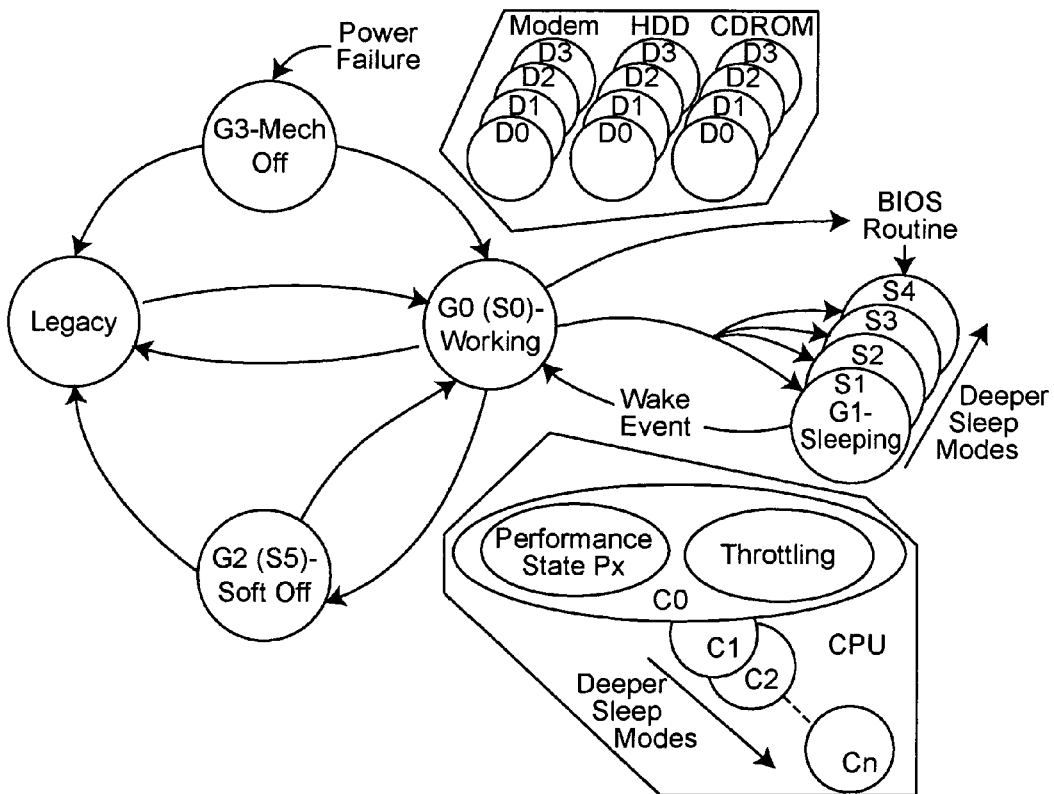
Power Failure

G3-Mech Off

Modem
D3
D2
D1
D0

HDD
D3
D2
D1
D0

CDROM
D3
D2
D1
D0

BIOS Routine

Legacy

G0 (S0)-Working

S4
S3
S2
S1
G1-Sleeping

Deeper Sleep Modes

Wake Event

G2 (S5)-Soft Off

Performance State Px

Throttling

C0

C1

C2

CPU

Deeper Sleep Modes

Cn